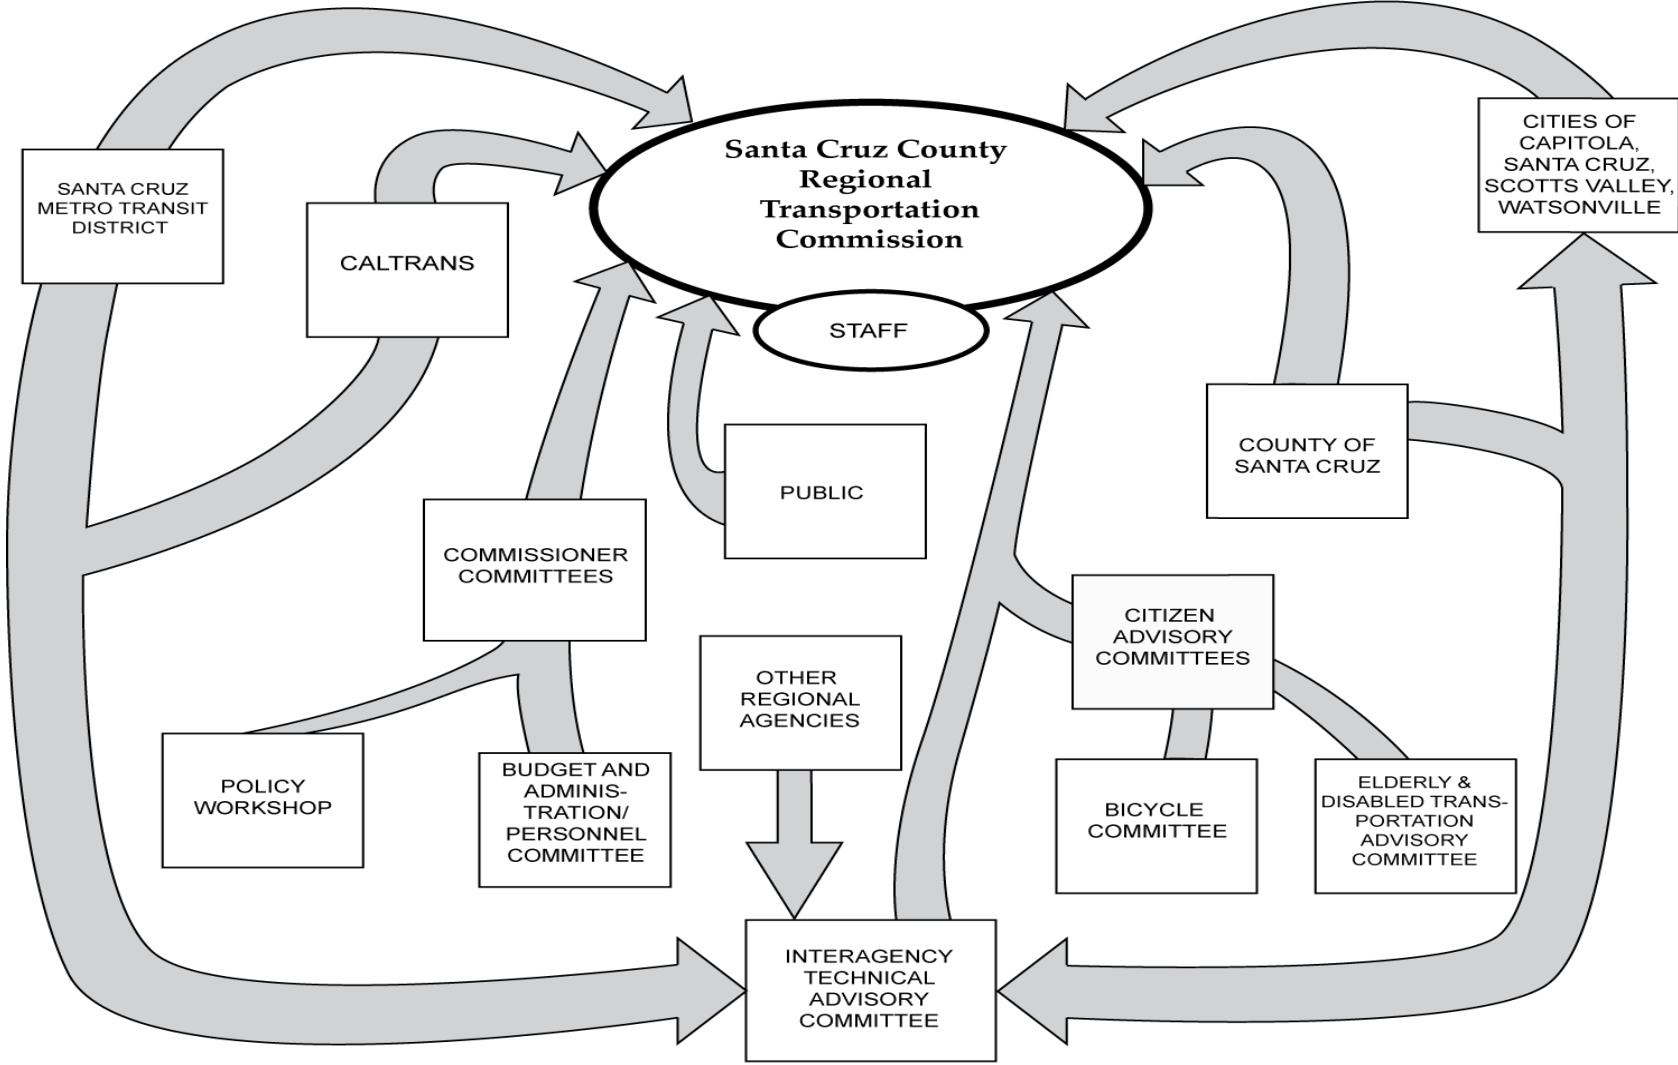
Santa Cruz County Regional Transportation Commission

STAFF

SANTA CRUZ METRO TRANSIT DISTRICT

CALTRANS

CITIES OF CAPITOLA, SANTA CRUZ, SCOTTS VALLEY, WATSONVILLE

PUBLIC

COUNTY OF SANTA CRUZ

COMMISSIONER COMMITTEES

CITIZEN ADVISORY COMMITTEES

OTHER REGIONAL AGENCIES

POLICY WORKSHOP

BUDGET AND ADMINISTRATION/ PERSONNEL COMMITTEE

BICYCLE COMMITTEE

ELDERLY & DISABLED TRANSPORTATION ADVISORY COMMITTEE

INTERAGENCY TECHNICAL ADVISORY COMMITTEE